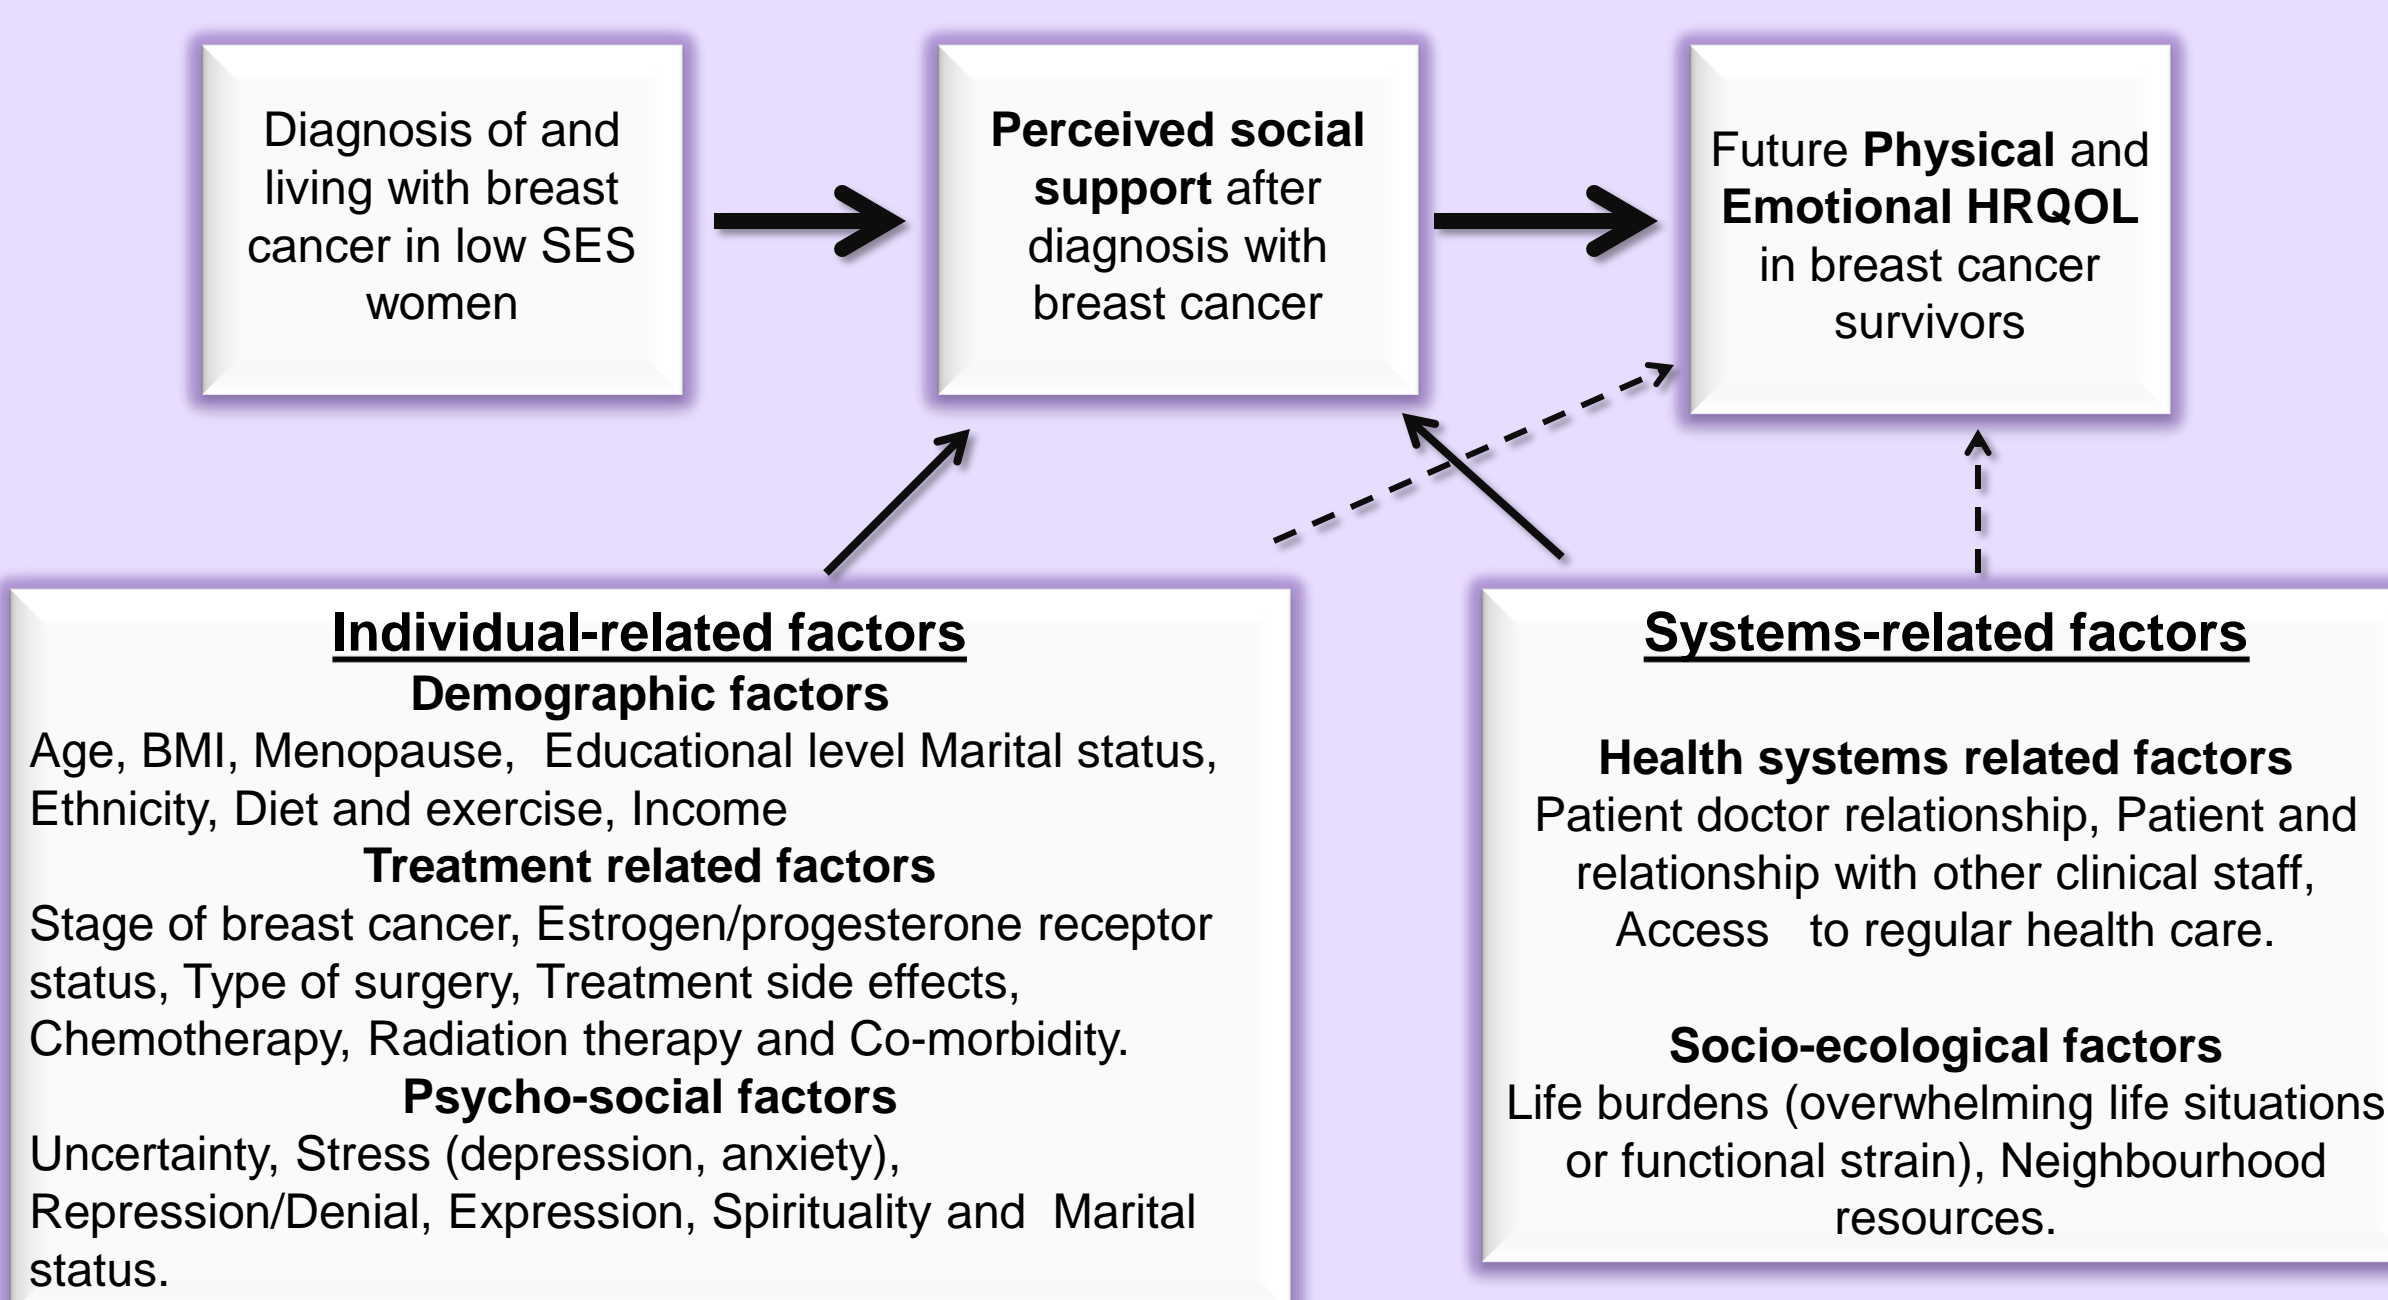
Diagnosis of and living with breast cancer in low SES women

Perceived social support after diagnosis with breast cancer

Future Physical and Emotional HRQOL in breast cancer survivors

Individual-related factors
Demographic factors
Age, BMI, Menopause, Educational level Marital status, Ethnicity, Diet and exercise, Income
Treatment related factors
Stage of breast cancer, Estrogen/progesterone receptor status, Type of surgery, Treatment side effects, Chemotherapy, Radiation therapy and Co-morbidity.
Psycho-social factors
Uncertainty, Stress (depression, anxiety), Repression/Denial, Expression, Spirituality and Marital status.

Systems-related factors

Health systems related factors
Patient doctor relationship, Patient and relationship with other clinical staff, Access to regular health care.

Socio-ecological factors
Life burdens (overwhelming life situations or functional strain), Neighbourhood resources.